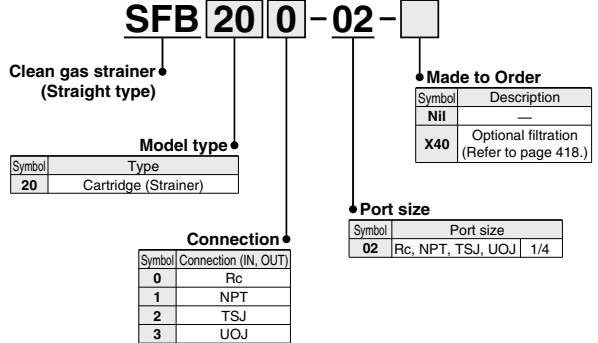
SFB 20 0 - 02 -

Clean gas strainer (Straight type)

Made to Order

| Symbol | Description |
|---|---|
| Nil | — |
| X40 | Optional filtration (Refer to page 418.) |

Model type

| Symbol | Type |
|---|---|
| 20 | Cartridge (Strainer) |

Port size

| Symbol | Port size | |
|---|---|---|
| 02 | Rc, NPT, TSJ, UOJ | 1/4 |

Connection

| Symbol | Connection (IN, OUT) |
|---|---|
| 0 | Rc |
| 1 | NPT |
| 2 | TSJ |
| 3 | UOJ |